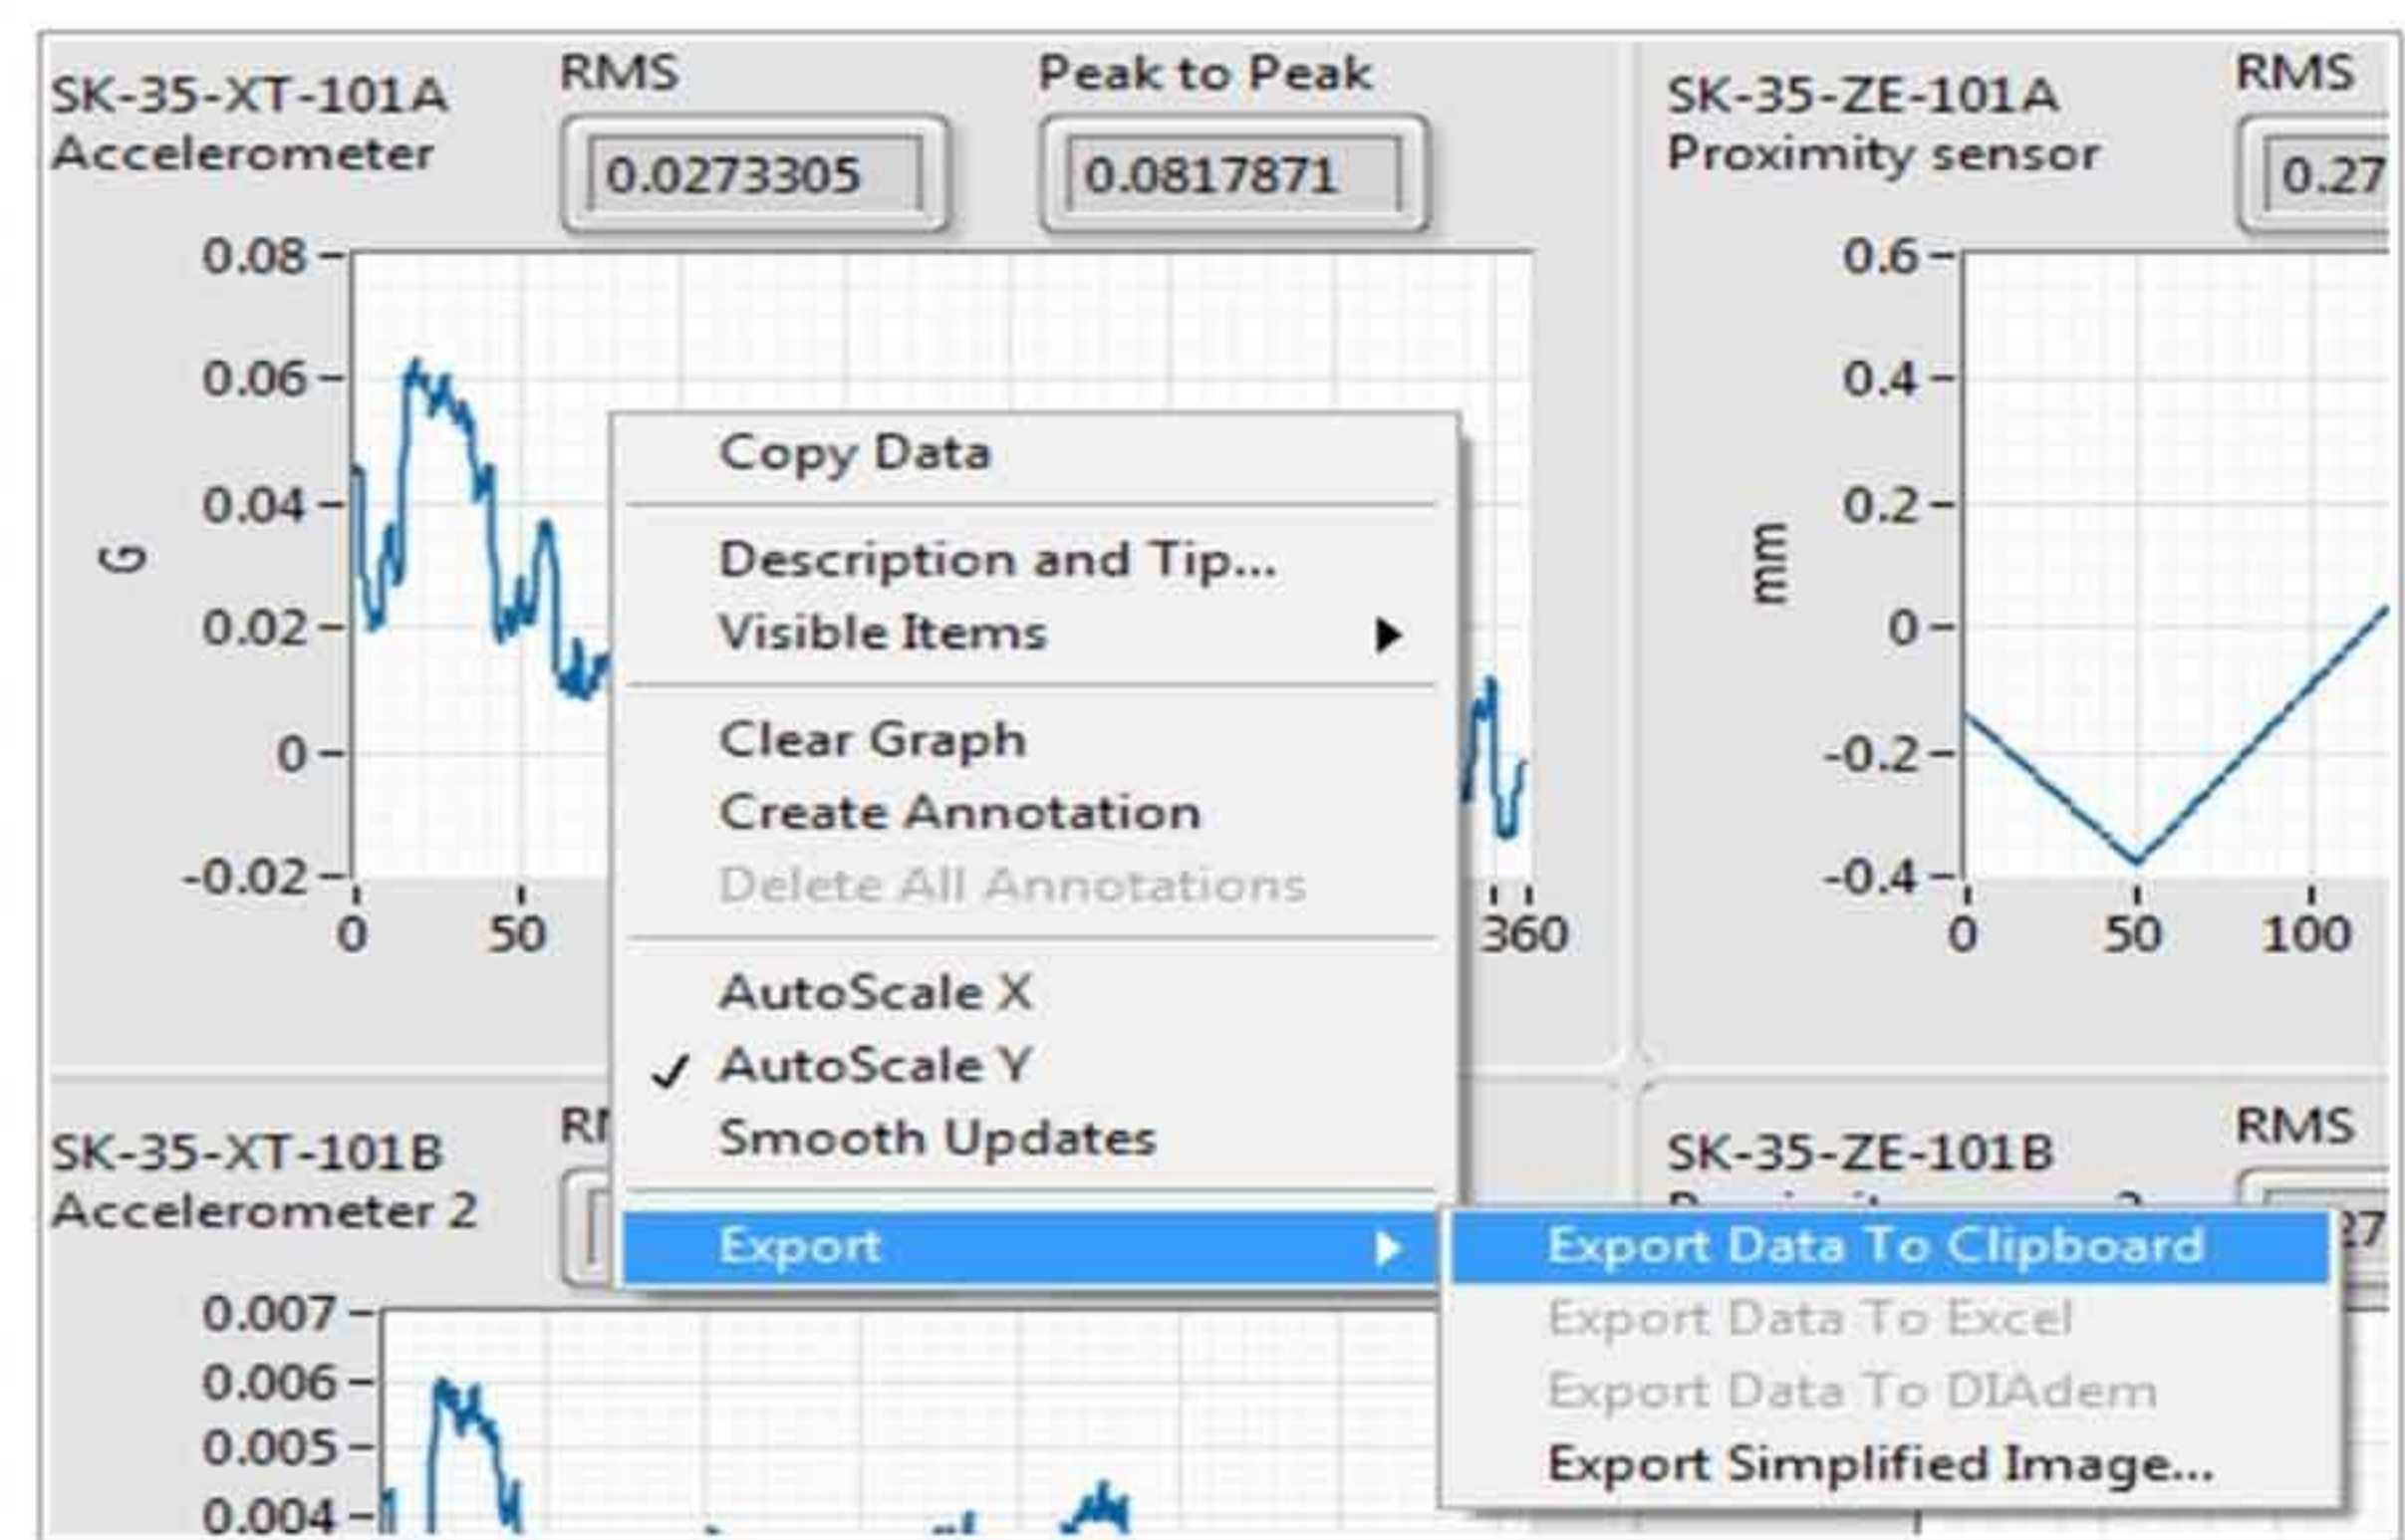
SK-35-XT-101A
Accelerometer

RMS
0.0273305

Peak to Peak
0.0817871

0.08
0.06
0.04
0.02
0
-0.02

G

0
50
360

Copy Data

Description and Tip...
Visible Items

Clear Graph
Create Annotation
Delete All Annotations

AutoScale X
✓ AutoScale Y
Smooth Updates

Export

Export Data To Clipboard
Export Data To Excel
Export Data To DIAdem
Export Simplified Image...

SK-35-ZE-101A
Proximity sensor

RMS
0.27

0.6
0.4
0.2
0
-0.2
-0.4

mm

0
50
100

SK-35-XT-101B
Accelerometer 2

RI

0.007
0.006
0.005
0.004

SK-35-ZE-101B
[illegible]

RMS
27